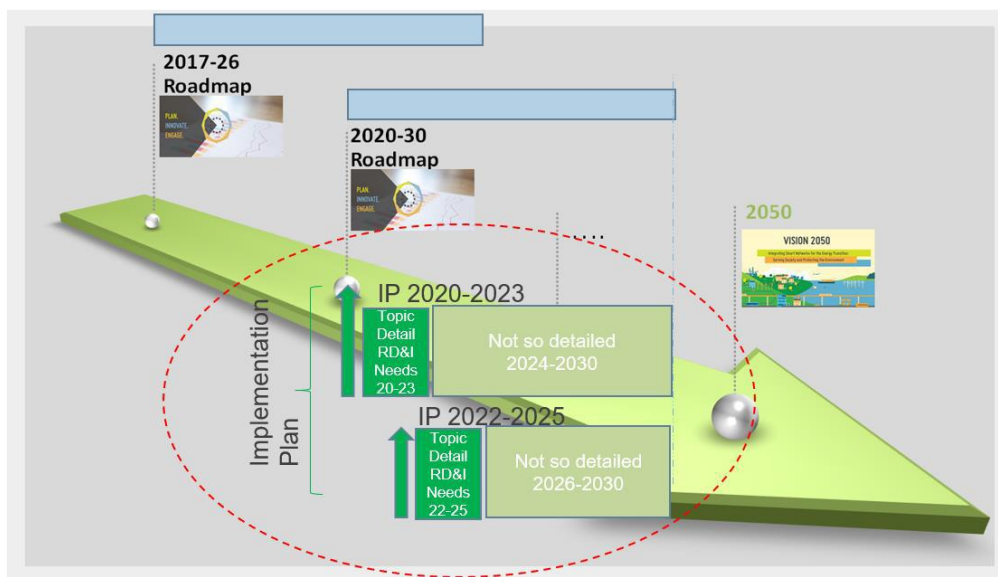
2017-26 Roadmap

PLAN. INNOVATE. ENGAGE.

2020-30 Roadmap

PLAN. INNOVATE. ENGAGE.

2050

VISION 2050

Integrating Smart Networks for the Energy Transition
Serving Society and Protecting the Environment

Implementation Plan

IP 2020-2023

Topic Detail RD&I Needs 20-23

Not so detailed 2024-2030

IP 2022-2025

Topic Detail RD&I Needs 22-25

Not so detailed 2026-2030